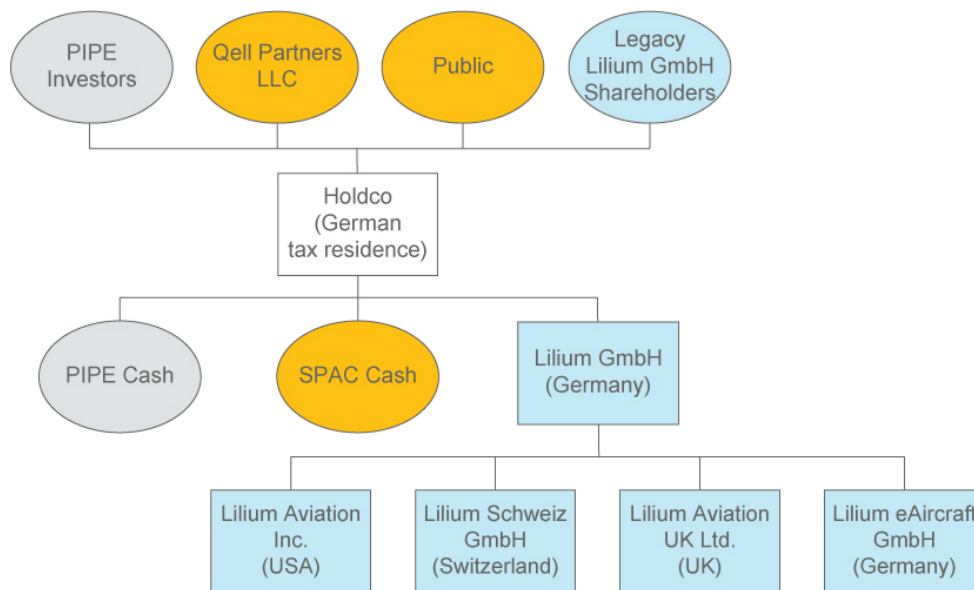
PIPE Investors

Qell Partners LLC

Public

Legacy Lilium GmbH Shareholders

Holdco (German tax residence)

PIPE Cash

SPAC Cash

Lilium GmbH (Germany)

Lilium Aviation Inc. (USA)

Lilium Schweiz GmbH (Switzerland)

Lilium Aviation UK Ltd. (UK)

Lilium eAircraft GmbH (Germany)